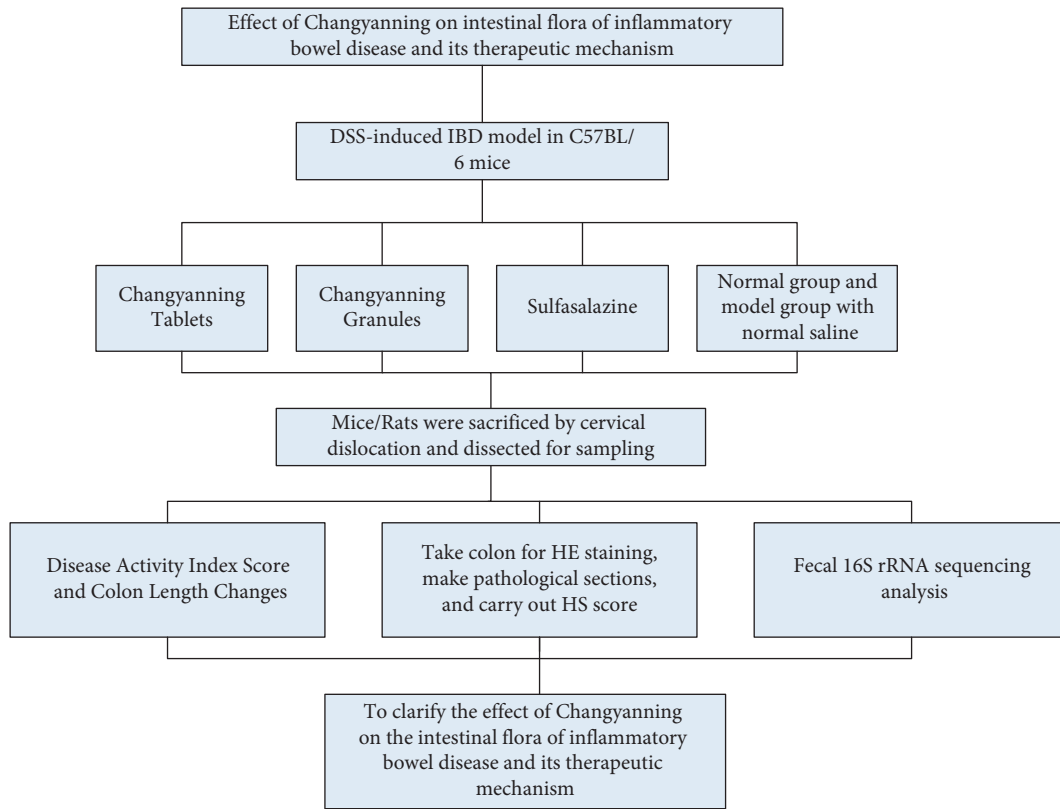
Effect of Changyanning on intestinal flora of inflammatory bowel disease and its therapeutic mechanism

DSS-induced IBD model in C57BL/6 mice

Changyanning Tablets

Changyanning Granules

Sulfasalazine

Normal group and model group with normal saline

Mice/Rats were sacrificed by cervical dislocation and dissected for sampling

Disease Activity Index Score and Colon Length Changes

Take colon for HE staining, make pathological sections, and carry out HS score

Fecal 16S rRNA sequencing analysis

To clarify the effect of Changyanning on the intestinal flora of inflammatory bowel disease and its therapeutic mechanism